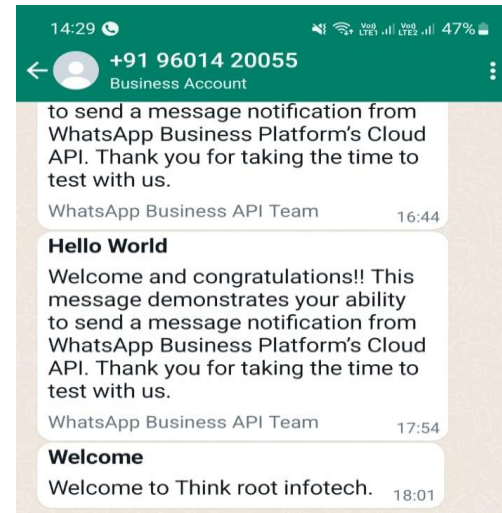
14:29

Vo0 LTE1 Vo0 LTE2 47%

+91 96014 20055
Business Account

to send a message notification from WhatsApp Business Platform's Cloud API. Thank you for taking the time to test with us.

WhatsApp Business API Team 16:44

Hello World

Welcome and congratulations!! This message demonstrates your ability to send a message notification from WhatsApp Business Platform's Cloud API. Thank you for taking the time to test with us.

WhatsApp Business API Team 17:54

Welcome

Welcome to Think root infotech. 18:01